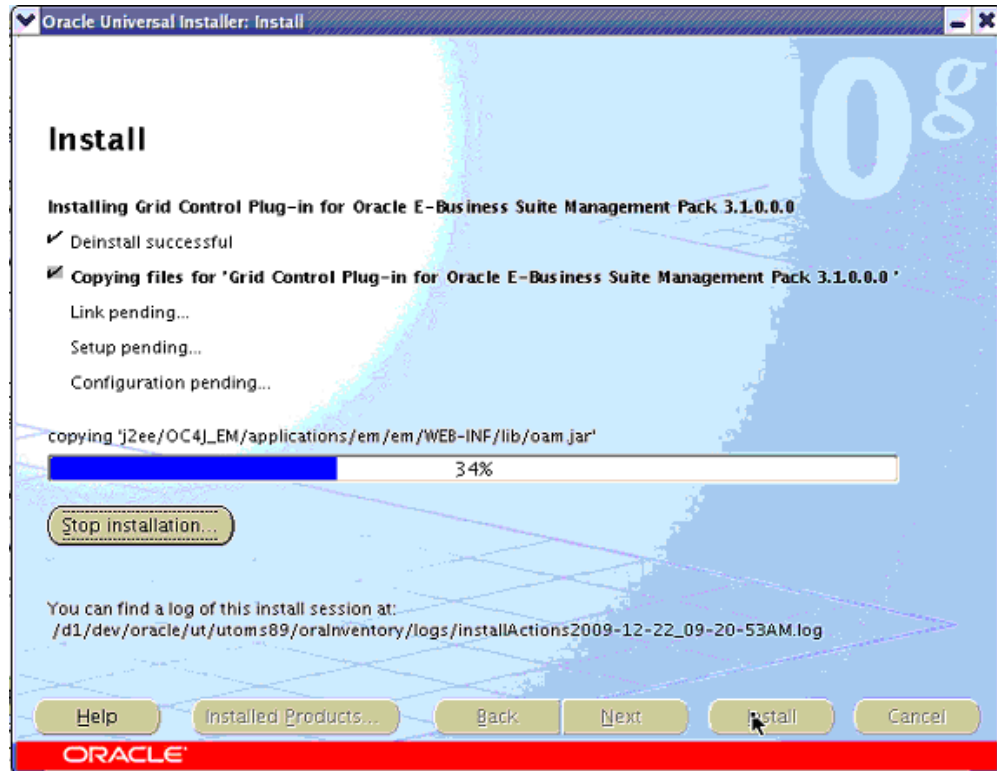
Oracle Universal Installer: Install

0g

Install

Installing Grid Control Plug-in for Oracle E-Business Suite Management Pack 3.1.0.0.0

Deinstall successful

Copying files for 'Grid Control Plug-in for Oracle E-Business Suite Management Pack 3.1.0.0.0 '

Link pending...

Setup pending...

Configuration pending...

copying 'j2ee/OC4J_EM/applications/em/em/WEB-INF/lib/oam.jar'

34%

Stop installation...

You can find a log of this install session at:
/d1/dev/oracle/ut/utoms89/oraInventory/logs/installActions2009-12-22_09-20-53AM.log

Help | Installed Products... | Back | Next | Install | Cancel

ORACLE